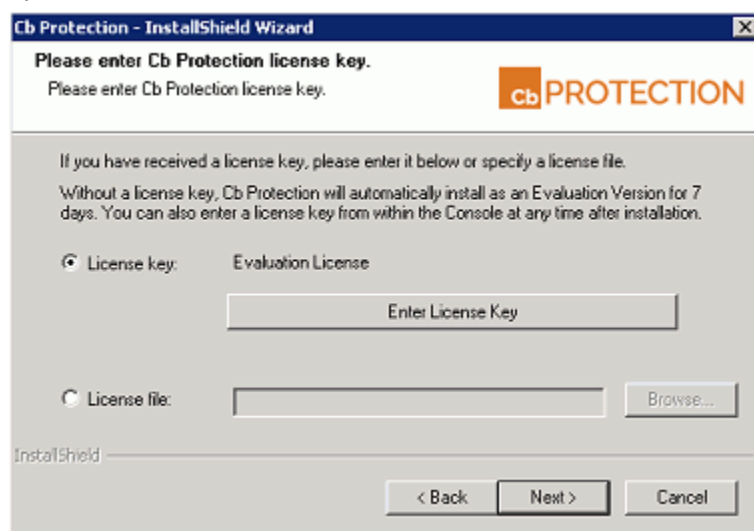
Cb Protection - InstallShield Wizard

Please enter Cb Protection license key.

Please enter Cb Protection license key.

Cb PROTECTION

If you have received a license key, please enter it below or specify a license file.

Without a license key, Cb Protection will automatically install as an Evaluation Version for 7 days. You can also enter a license key from within the Console at any time after installation.

License key: Evaluation License

Enter License Key

License file:

Browse...

InstallShield

< Back

Next >

Cancel